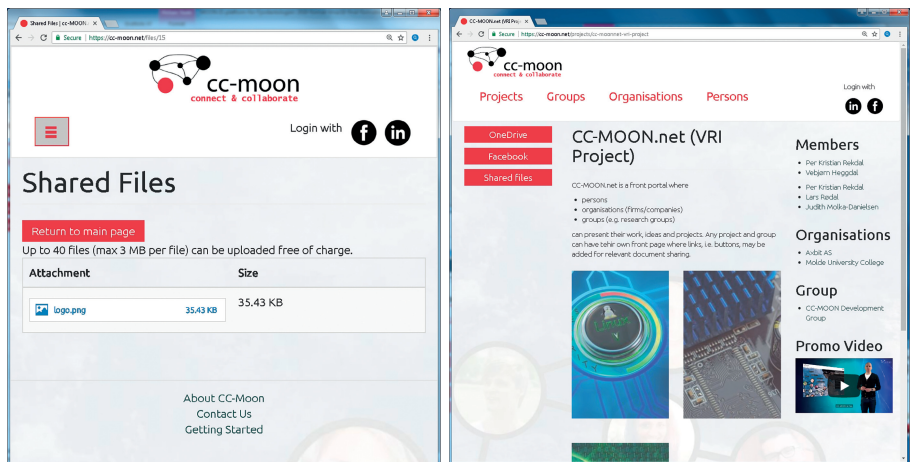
Shared Files | cc-MOON ×

Secure | https://cc-moon.net/files/15

cc-moon
connect & collaborate

Login with

Shared Files

Return to main page

Up to 40 files (max 3 MB per file) can be uploaded free of charge.

| Attachment | Size |
|---|---|
| logo.png 35.43 KB | 35.43 KB |

About CC-Moon
Contact Us
Getting Started

CC-MOON.net (VRI Pro ×

Secure | https://cc-moon.net/projects/cc-moonnet-vri-project

cc-moon
connect & collaborate

Projects Groups Organisations Persons

Login with

OneDrive
Facebook
Shared files

CC-MOON.net (VRI Project)

CC-MOON.net is a front portal where

- persons
- organisations (firms/companies)
- groups (e.g. research groups)

can present their work, ideas and projects. Any project and group can have tehir own front page where links, i.e. buttons, may be added for relevant document sharing.

Members

- Per Kristian Rekdal
- Vebjørn Heggdal

- Per Kristian Rekdal
- Lars Rødal
- Judith Molka-Danielsen

Organisations

- Axbit AS
- Molde University College

Group

- CC-MOON Development Group

Promo Video